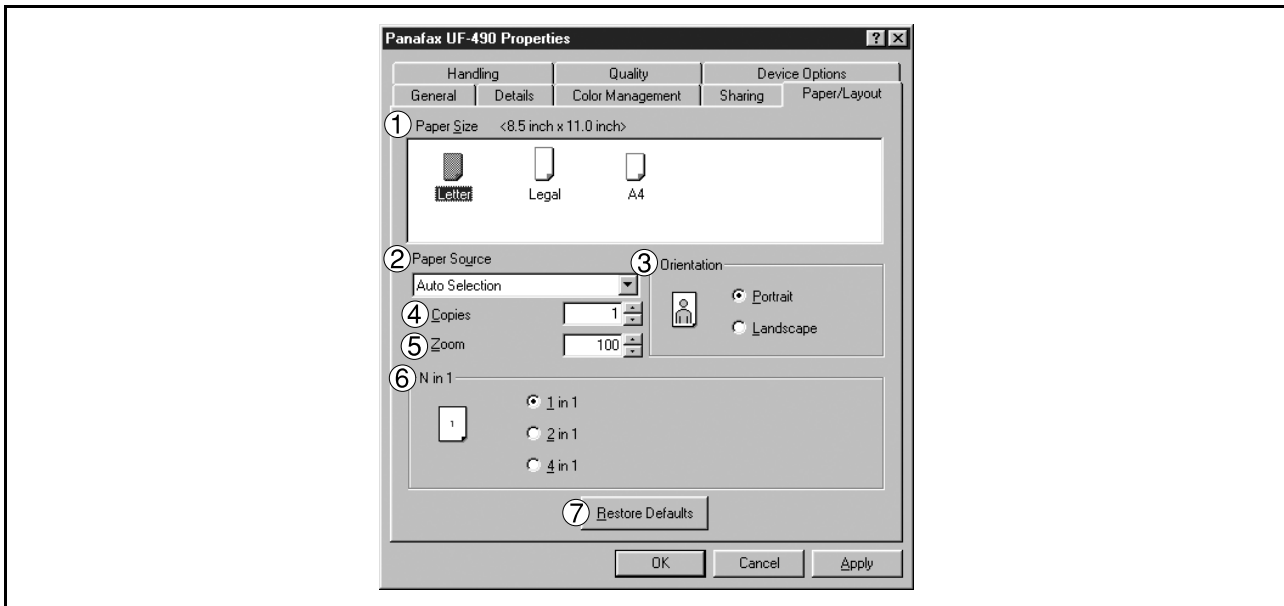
Panafax UF-490 Properties

? X

Handling | Quality | Device Options
General | Details | Color Management | Sharing | Paper/Layout

① Paper Size <8.5 inch x 11.0 inch>

Letter
Legal
A4

② Paper Source
Auto Selection

③ Orientation
Portrait
Landscape

④ Copies 1
⑤ Zoom 100

⑥ N in 1
1 in 1
2 in 1
4 in 1

⑦ Restore Defaults

OK | Cancel | Apply